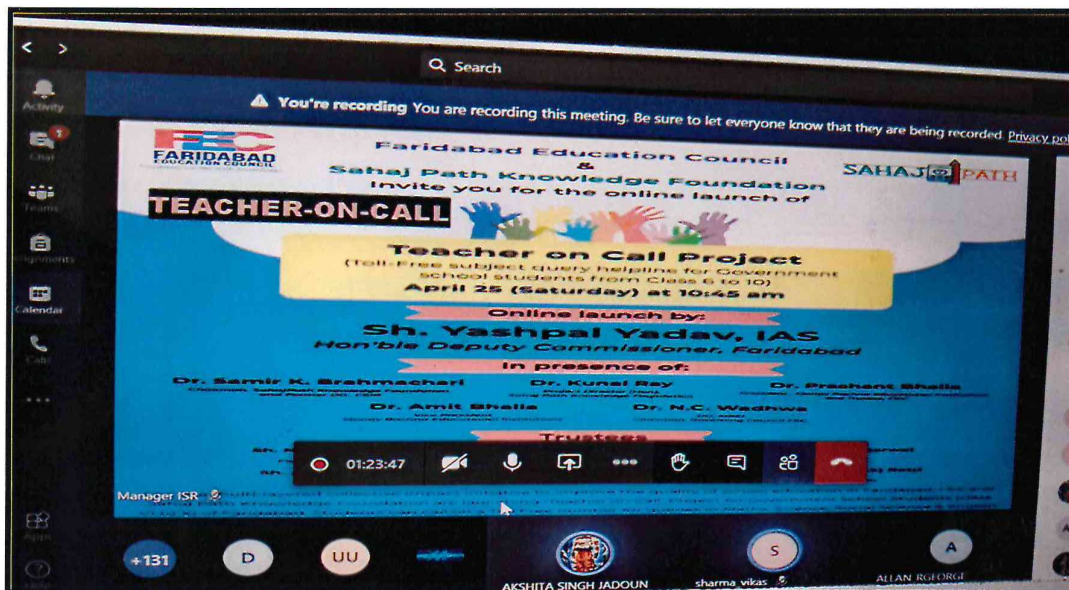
Search

Activity

Chat

Teams

Assignments

Calendar

Calls

...

Apps

Help

You're recording You are recording this meeting. Be sure to let everyone know that they are being recorded. Privacy pol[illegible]

FEC
FARIDABAD EDUCATION COUNCIL

Faridabad Education Council
&
Sahaj Path Knowledge Foundation
invite you for the online launch of

SAHAJ PATH

TEACHER-ON-CALL

Teacher on Call Project
(Toll-Free subject query helpline for Government school students from Class 6 to 10)
April 25 (Saturday) at 10:45 am

Online launch by:
Sh. Yashpal Yadav, IAS
Hon'ble Deputy Commissioner, Faridabad

In presence of:
Dr. Samir K. Brahmachari
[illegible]
Dr. Kunal Ray
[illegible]
Dr. Prashant Bhalla
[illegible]
Dr. Amit Bhalla
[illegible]
Dr. N.C. Wadhwa
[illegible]

Trustees
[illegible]

01:23:47

Manager ISR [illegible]

+131
D
UU
AKSHITA SINGH JADOUN
S
sharma vikas
A
ALLAN RGEORGE